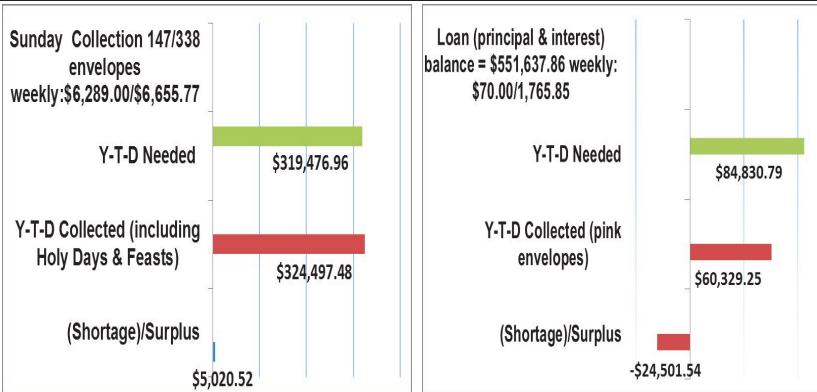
Sunday Collection 147/338 envelopes weekly:$6,289.00/$6,655.77

Y-T-D Needed
$319,476.96

Y-T-D Collected (including Holy Days & Feasts)
$324,497.48

(Shortage)/Surplus
$5,020.52

Loan (principal & interest) balance = $551,637.86 weekly: $70.00/1,765.85

Y-T-D Needed
$84,830.79

Y-T-D Collected (pink envelopes)
$60,329.25

(Shortage)/Surplus
-$24,501.54